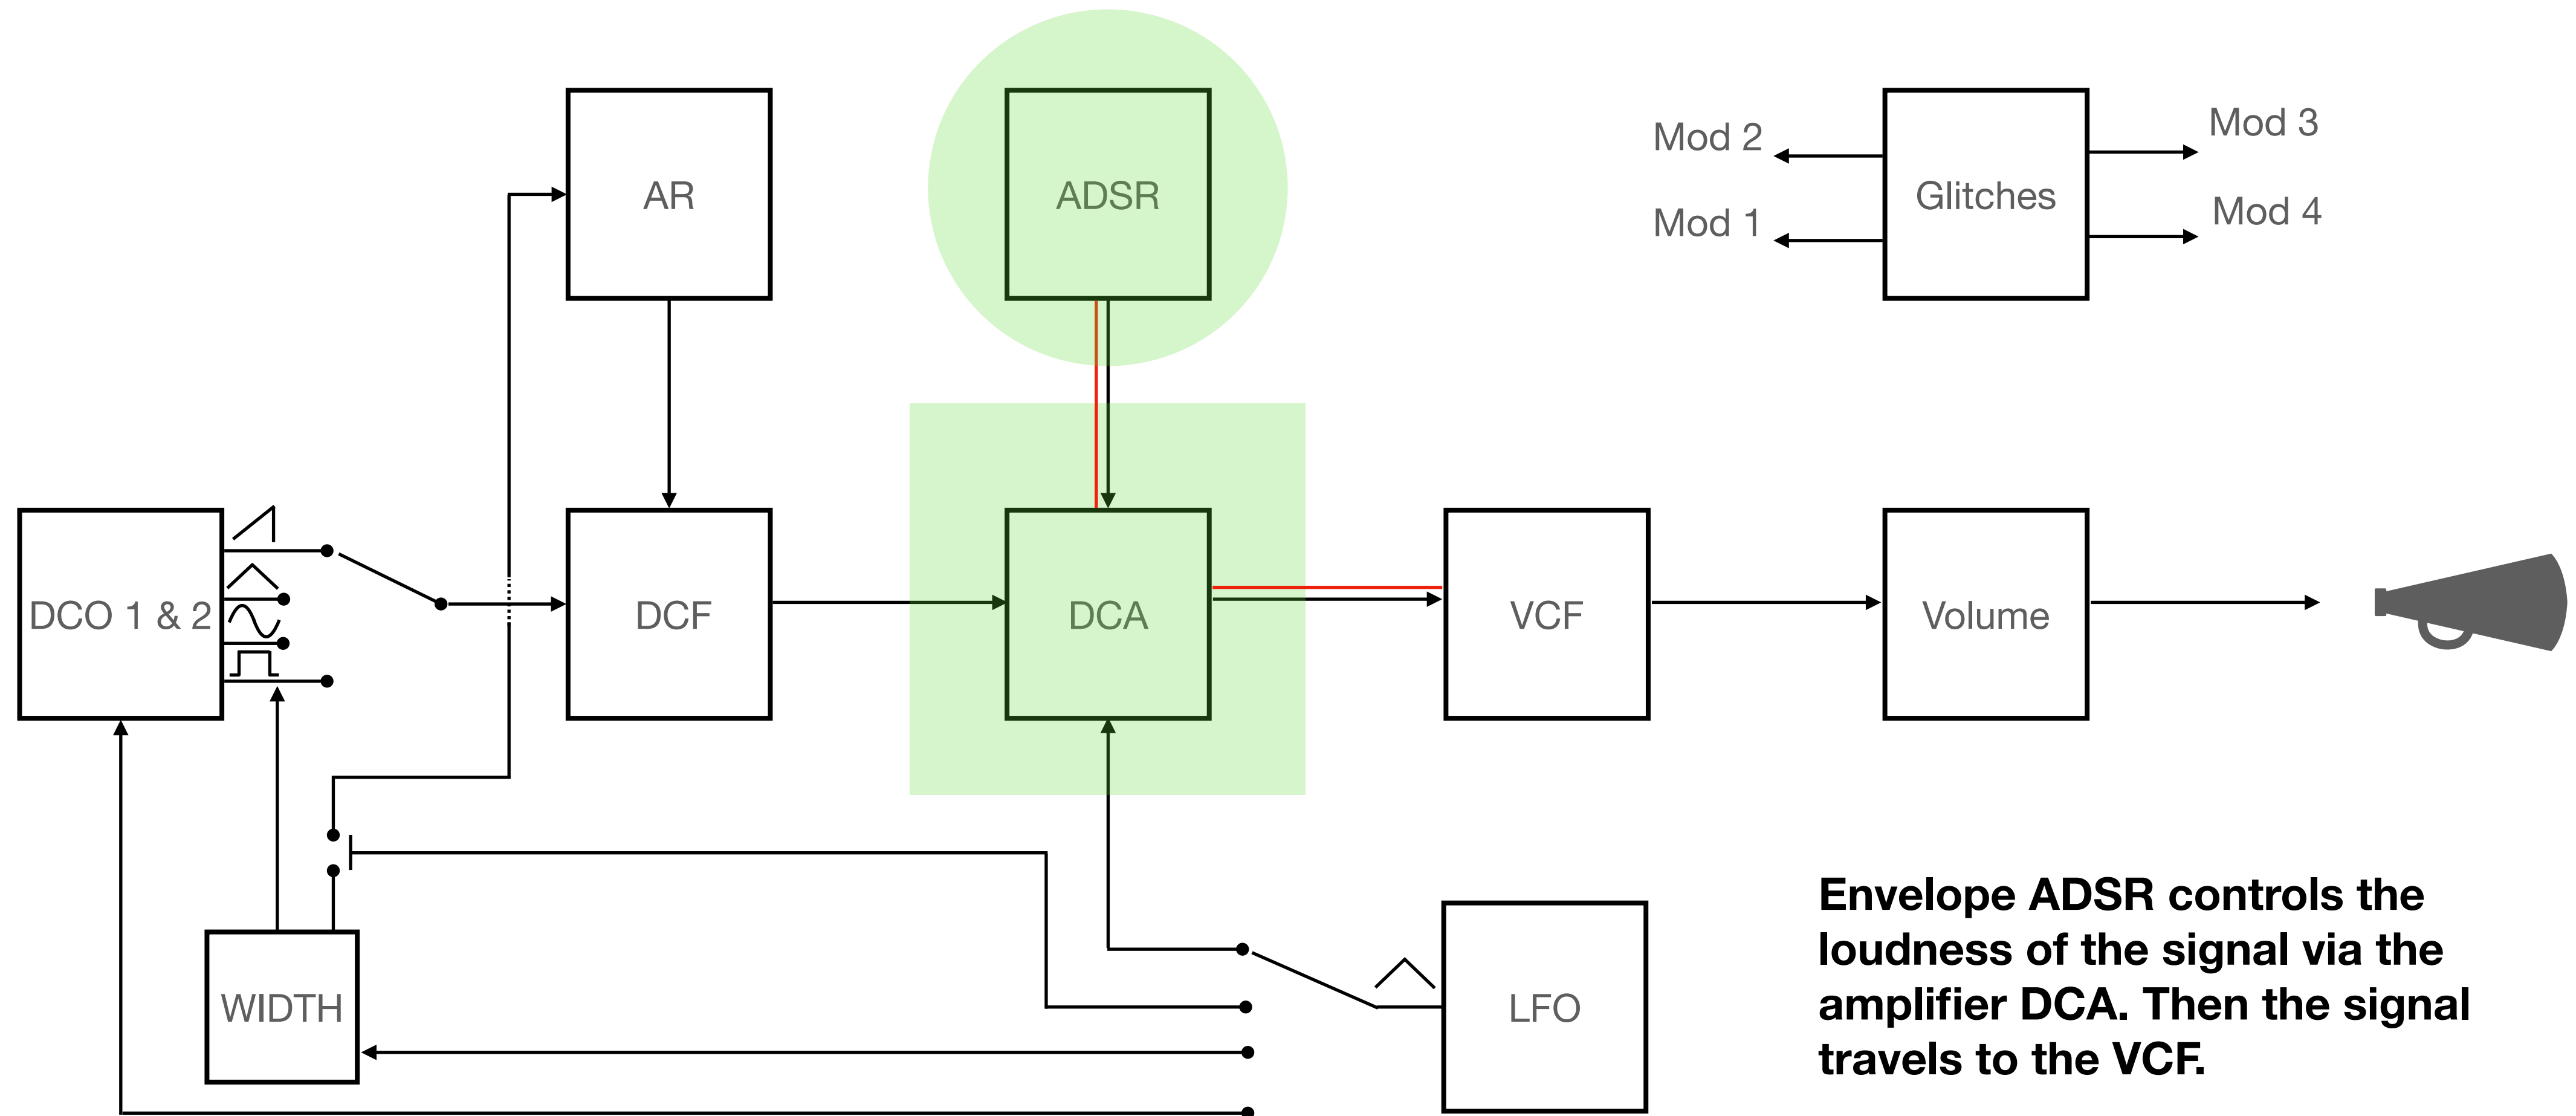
AR

ADSR

Mod 2

Mod 1

Glitches

Mod 3

Mod 4

DCO 1 & 2

DCF

DCA

VCF

Volume

WIDTH

LFO

**Envelope ADSR controls the loudness of the signal via the amplifier DCA. Then the signal travels to the VCF.**